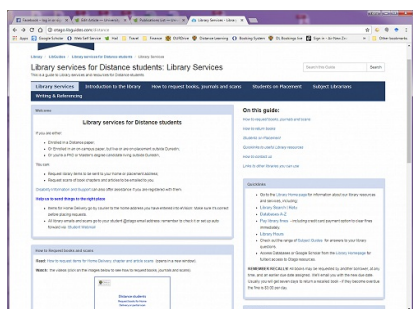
Facebook - log in or sig... | Library Services - Librar...

otago.libguides.com/distance

Apps | Google Scholar | Web Self Service | Mail | Travel | Finance | OURDrive | Distance Learning | Booking System | Sign in - Ex Notes Co... | Other bookmarks

Library » LibGuides » Library services for Distance students » Library Services

Library services for Distance students: Library Services

This is a guide to Library services and resources for Distance students.

Search this Guide | Search

Library Services | Introduction to the library | How to request books, journals and scans | Students on Placement | Subject Librarians | Writing & Referencing

Welcome

Library services for Distance students

If you are either:
• Enrolled in a Distance paper,
• Or Enrolled in an on-campus paper, but live or are on placement outside Dunedin,
• Or you're a PhD or Master's degree candidate living outside Dunedin,

You can:
• Request delivery items to be sent to your home or workplace
• Request scans of book chapters and articles to be emailed to you

Disability Information and Support can also offer assistance if you are registered with them.

Help us to send things to the right place
• Items for Home Delivery go by courier to the home address you have entered into eVision. Make sure it's correct before placing requests.
• All library emails and scans go to your student @otago email address: remember to check it or set up auto forward via Student Webmail

How to Request books and scans

Read: How to request items for Home Delivery, chapter and article scans. (opens in a new window)

Watch: The videos (click on the images below) to see how to request books, journals and scans.

Distance students

On this guide:

How to request books, journals and scans
How to return items
Students on Placement
Quickfinds to useful Library resources
How to contact us
Links to other libraries you can use

Questions

• Go to the Library Home page for information about our library resources and services, including:
• Library Search | Kiuhia
• Databases A-Z
• Find library items - including credit card payment option to use these immediately
• Library Hours
• Check out the range of Subject Guides for answers to your library questions.
• Access Databases or Google Scholar from the Library homepage for full-text access to Otago resources.

REMEMBER RECALLS Attention: it may be requested by another borrower, at any time, and an earlier due date assigned. We'll email you with the new due date. Usually you will get seven days to return a recalled book - if they become overdue the fine is $2.00 per day.